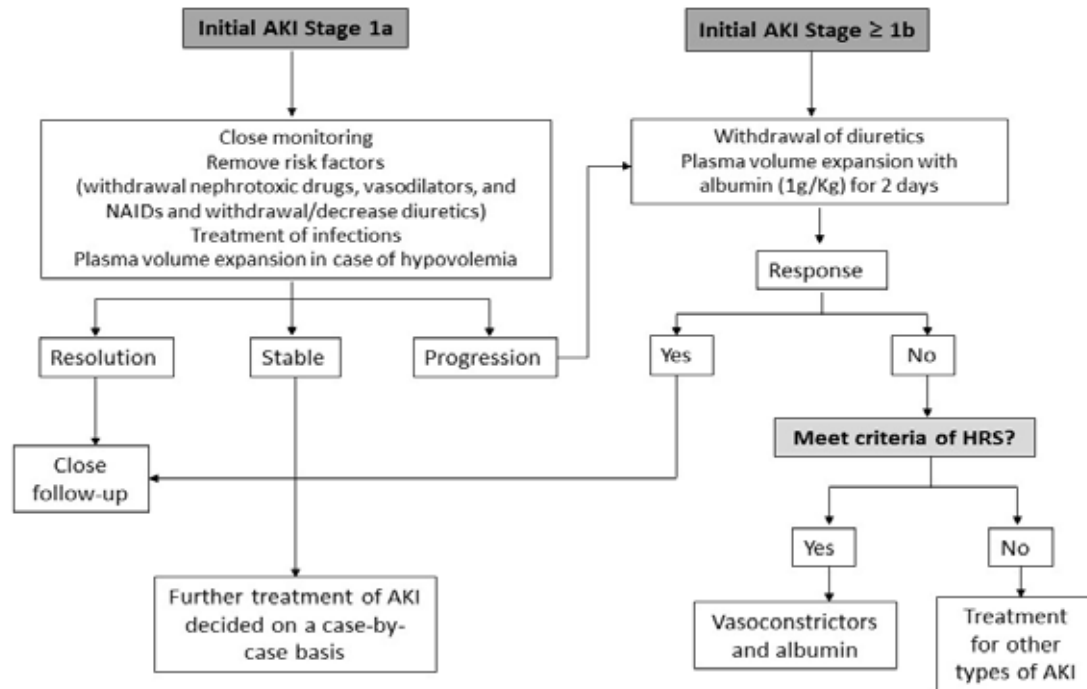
Initial AKI Stage 1a

Close monitoring
Remove risk factors
(withdrawal nephrotoxic drugs, vasodilators, and NAIDs and withdrawal/decrease diuretics)
Treatment of infections
Plasma volume expansion in case of hypovolemia

Resolution

Stable

Progression

Close follow-up

Further treatment of AKI decided on a case-by-case basis

Initial AKI Stage ≥ 1b

Withdrawal of diuretics
Plasma volume expansion with albumin (1g/Kg) for 2 days

Response

Yes

No

Meet criteria of HRS?

Yes

No

Vasoconstrictors and albumin

Treatment for other types of AKI